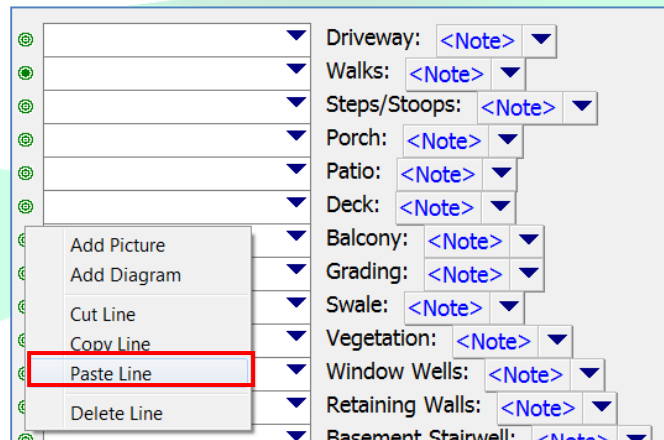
Driveway: <Note>
Walks: <Note>
Steps/Stoops: <Note>
Porch: <Note>
Patio: <Note>
Deck: <Note>
Balcony: <Note>
Grading: <Note>
Swale: <Note>
Vegetation: <Note>
Window Wells: <Note>
Retaining Walls: <Note>
Basement Stairwell: <Note>

Add Picture
Add Diagram
Cut Line
Copy Line
Paste Line
Delete Line